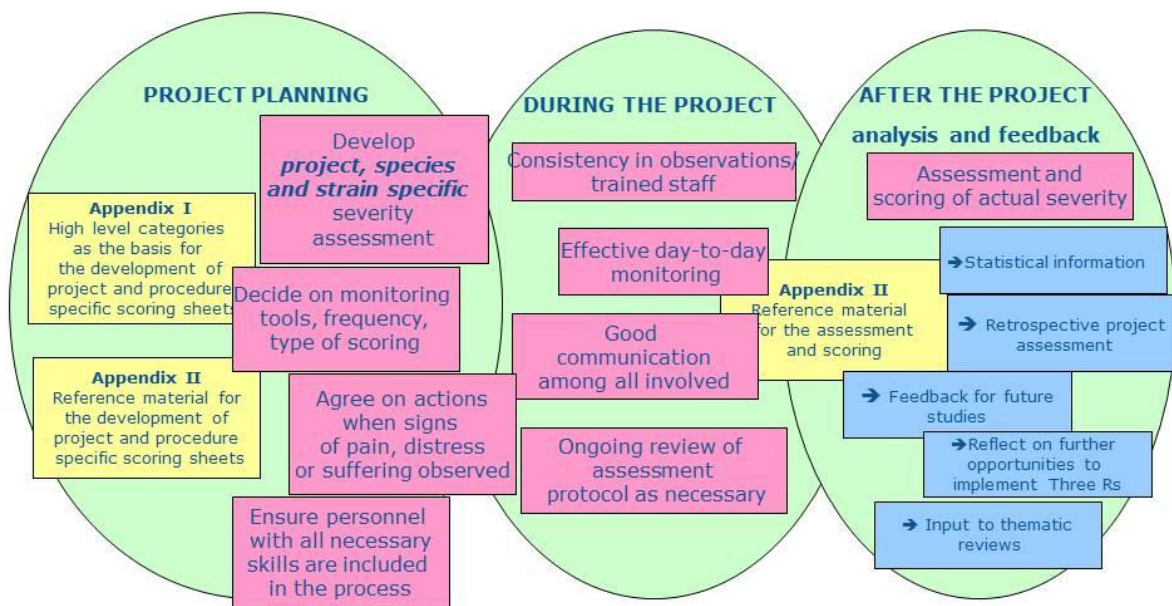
PROJECT PLANNING

Develop *project, species and strain specific* severity assessment

Appendix I
High level categories as the basis for the development of project and procedure specific scoring sheets

Decide on monitoring tools, frequency, type of scoring

Appendix II
Reference material for the development of project and procedure specific scoring sheets

Agree on actions when signs of pain, distress or suffering observed

Ensure personnel with all necessary skills are included in the process

DURING THE PROJECT

Consistency in observations/ trained staff

Effective day-to-day monitoring

Good communication among all involved

Ongoing review of assessment protocol as necessary

AFTER THE PROJECT
analysis and feedback

Assessment and scoring of actual severity

Appendix II
Reference material for the assessment and scoring

→Statistical information

→ Retrospective project assessment

→ Feedback for future studies

→Reflect on further opportunities to implement Three Rs

→ Input to thematic reviews